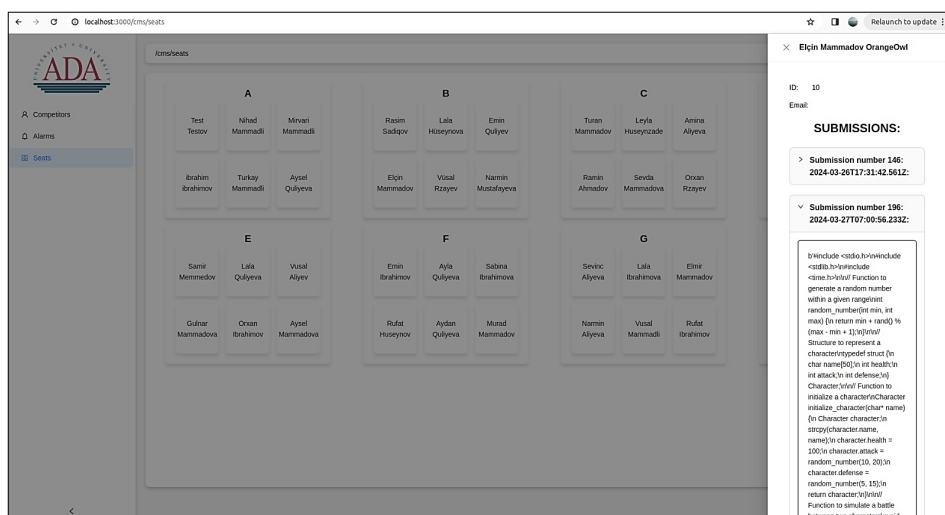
localhost:3000/cms/seats

Relaunch to update

UNIVERSITY ADA

Competitors
Alarms
Seats

/cms/seats

A

Test Testov
Nihad Mammadli
Mirvari Mammadli
ibrahim ibrahimov
Turkay Mammadli
Aysel Quliyeva

B

Rasim Sadiqov
Lala Huseynova
Emin Quliyev
Elçin Mammadov
Vüsal Rzayev
Narmin Mustafayeva

C

Turan Mammadov
Leyla Huseynzade
Amina Aliyeva
Ramin Ahmadov
Sevda Mammadova
Orxan Rzayev

E

Samir Memmedov
Lala Quliyeva
Vusal Aliyev
Gulnar Mammadova
Orxan Ibrahimov
Aysel Mammadova

F

Emin Ibrahimov
Ayla Quliyeva
Sabina Ibrahimova
Rufat Huseynov
Aydan Quliyeva
Murad Mammadov

G

Sevinc Aliyeva
Lala Ibrahimova
Elmir Mammadov
Narmin Aliyeva
Vusal Mammadli
Rufat Ibrahimov

Elçin Mammadov OrangeOwl

ID: 10
Email:

SUBMISSIONS:

Submission number 146: 2024-03-26T17:31:42.561Z:

Submission number 196: 2024-03-27T07:00:56.233Z:

b'#include <stdio.h>\n#include <stdlib.h>\n#include <time.h>\n\n// Function to generate a random number within a given range\nint random_number(int min, int max) {\n return min + rand() % (max - min + 1);\n}\n\n// Structure to represent a character\ntypedef struct {\n char name[50];\n int health;\n int attack;\n int defense;\n} Character;\n\n// Function to initialize a character\nCharacter initialize_character(char* name) {\n Character character;\n strcpy(character.name, name);\n character.health = 100;\n character.attack = random_number(10, 20);\n character.defense = random_number(5, 15);\n return character;\n}\n\n// Function to simulate a battle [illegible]